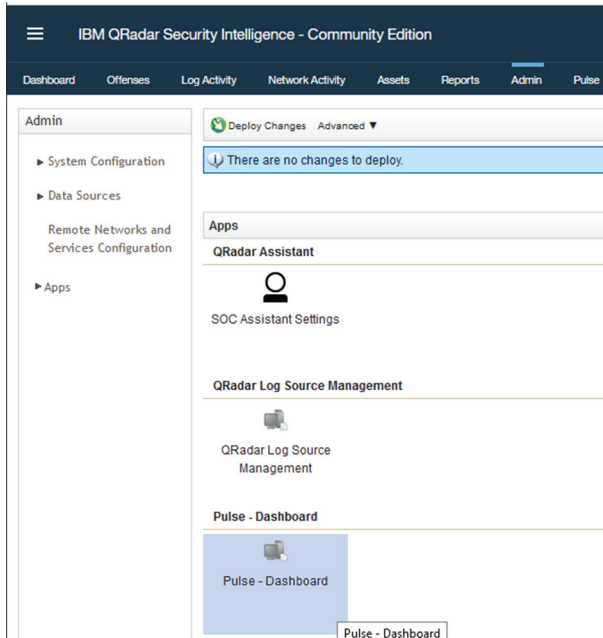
IBM QRadar Security Intelligence - Community Edition

Dashboard Offenses Log Activity Network Activity Assets Reports Admin Pulse

Admin

► System Configuration

► Data Sources

Remote Networks and Services Configuration

► Apps

Deploy Changes Advanced ▼

There are no changes to deploy.

Apps

QRadar Assistant

SOC Assistant Settings

QRadar Log Source Management

QRadar Log Source Management

Pulse - Dashboard

Pulse - Dashboard

Pulse - Dashboard